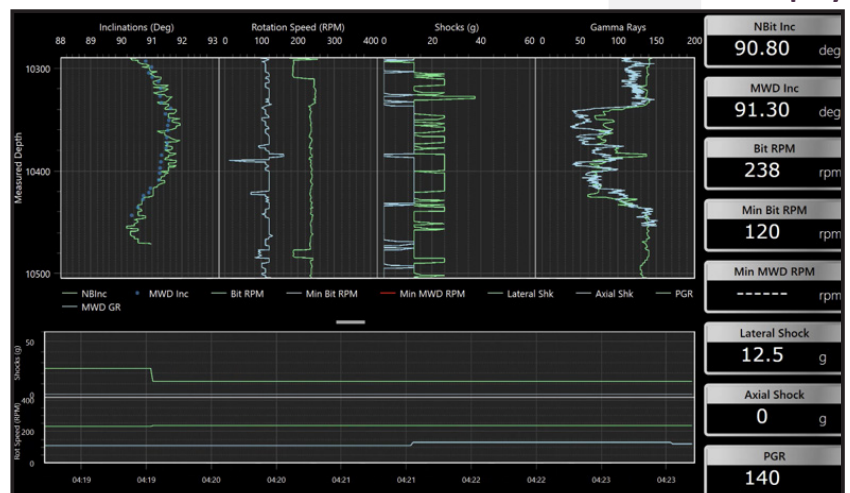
Inclinations (Deg)
88 89 90 91 92 93
Rotation Speed (RPM)
0 100 200 300 400
Shocks (g)
0 20 40 60
Gamma Rays
0 50 100 150 200

Measured Depth
10300
10400
10500

NBInc
MWD Inc
Bit RPM
Min Bit RPM
Min MWD RPM
Lateral Shk
Axial Shk
PGR
MWD GR

Shocks (g)
50
0
Rot Speed (RPM)
400
200
0

04:19 04:19 04:20 04:20 04:21 04:21 04:22 04:22 04:23 04:23

NBit Inc
90.80 deg

MWD Inc
91.30 deg

Bit RPM
238 rpm

Min Bit RPM
120 rpm

Min MWD RPM
------ rpm

Lateral Shock
12.5 g

Axial Shock
0 g

PGR
140